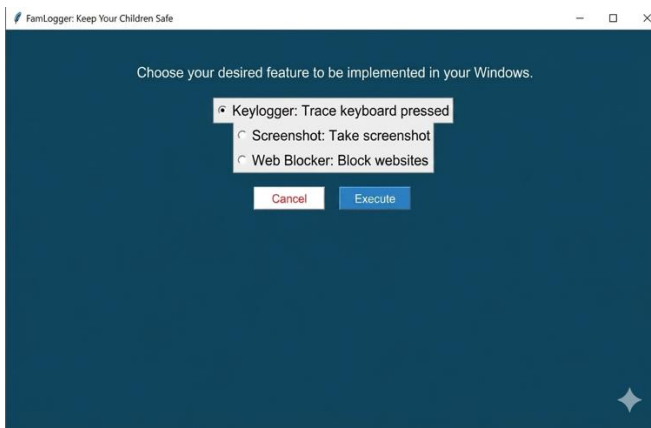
FamLogger: Keep Your Children Safe

Choose your desired feature to be implemented in your Windows.

Keylogger: Trace keyboard pressed

Screenshot: Take screenshot

Web Blocker: Block websites

Cancel

Execute